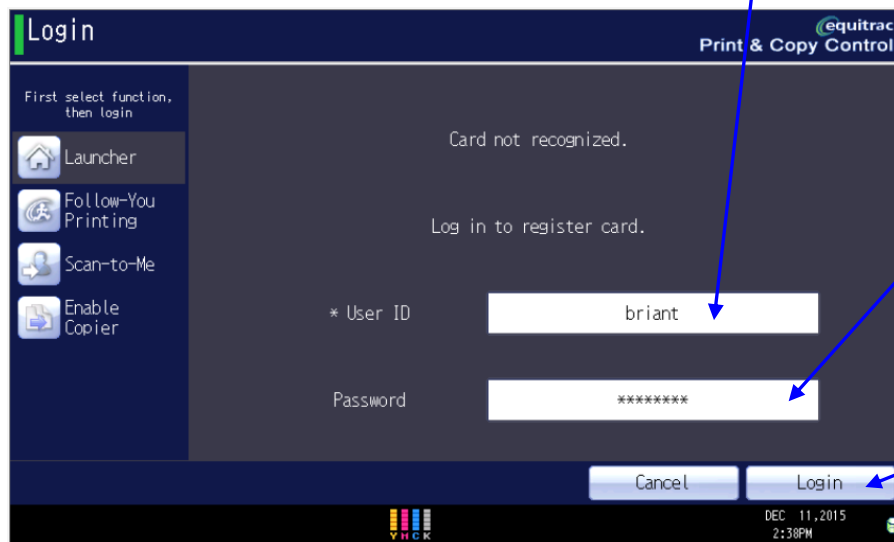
Login

equitrac
Print & Copy Control

First select function, then login

Launcher

Follow-You Printing

Scan-to-Me

Enable Copier

Card not recognized.

Log in to register card.

* User ID

briant

Password

********

Cancel

Login

Y M C K

DEC 11,2015
2:38PM